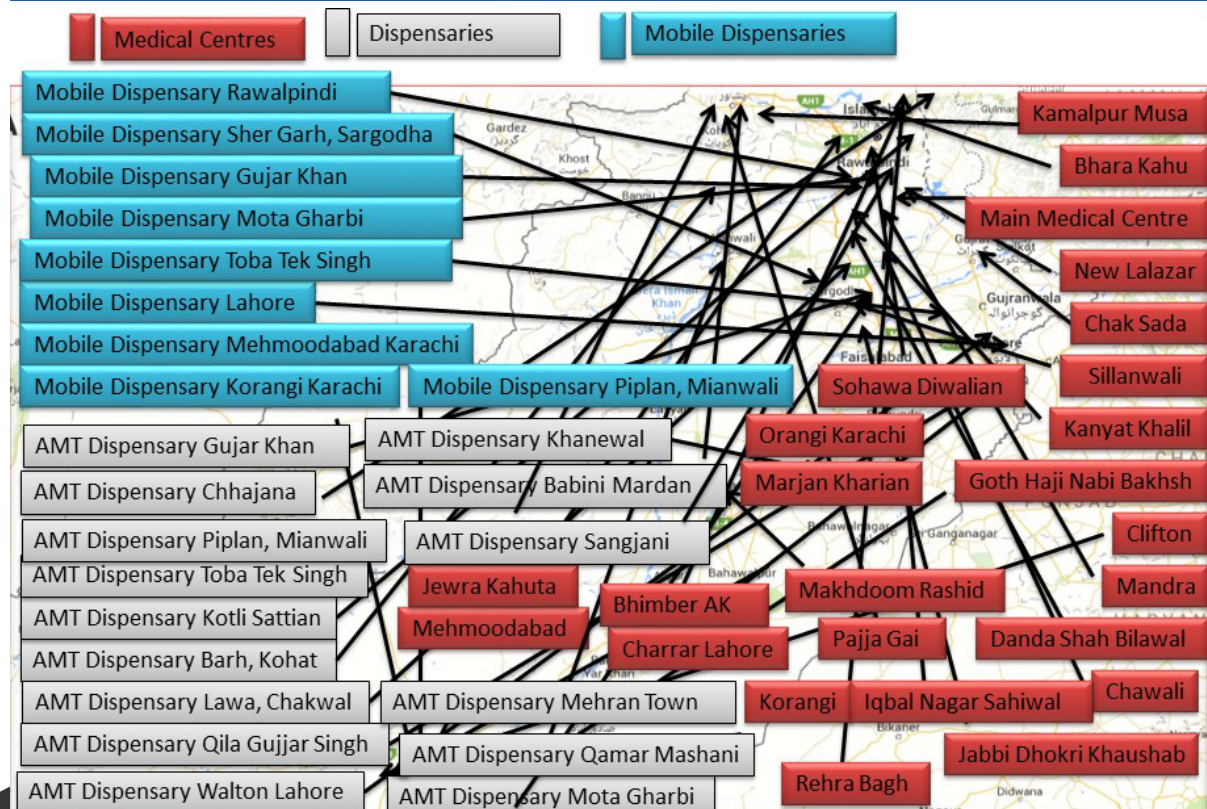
Medical Centres
Dispensaries
Mobile Dispensaries

Mobile Dispensary Rawalpindi
Mobile Dispensary Sher Garh, Sargodha
Mobile Dispensary Gujar Khan
Mobile Dispensary Mota Gharbi
Mobile Dispensary Toba Tek Singh
Mobile Dispensary Lahore
Mobile Dispensary Mehmoodabad Karachi
Mobile Dispensary Korangi Karachi
Mobile Dispensary Piplan, Mianwali

Kamalpur Musa
Bhara Kahu
Main Medical Centre
New Lalazar
Chak Sada
Sillanwali
Sohawa Diwalian
Kanyat Khalil
Orangi Karachi
Marjan Kharian
Goth Haji Nabi Bakhsh
Clifton
Mandra
Makhdoom Rashid
Jewra Kahuta
Bhimber AK
Mehmoodabad
Charrar Lahore
Pajja Gai
Danda Shah Bilawal
Chawali
Korangi
Iqbal Nagar Sahiwal
Jabbi Dhokri Khaushab
Rehra Bagh

AMT Dispensary Gujar Khan
AMT Dispensary Khanewal
AMT Dispensary Chhajana
AMT Dispensary Babini Mardan
AMT Dispensary Piplan, Mianwali
AMT Dispensary Sangjani
AMT Dispensary Toba Tek Singh
AMT Dispensary Kotli Sattian
AMT Dispensary Barh, Kohat
AMT Dispensary Lawa, Chakwal
AMT Dispensary Mehran Town
AMT Dispensary Qila Gujjar Singh
AMT Dispensary Qamar Mashani
AMT Dispensary Walton Lahore
AMT Dispensary Mota Gharbi

Gardez
Khost
Bannu
Islamabad
Rawalpindi
Gulmarg
Sialkot
Gujranwala
Sargodha
Dera Ismail Khan
Faisalabad
Bahawalnagar
Ganganagar
Bahawalpur
Bikaner
Didwana